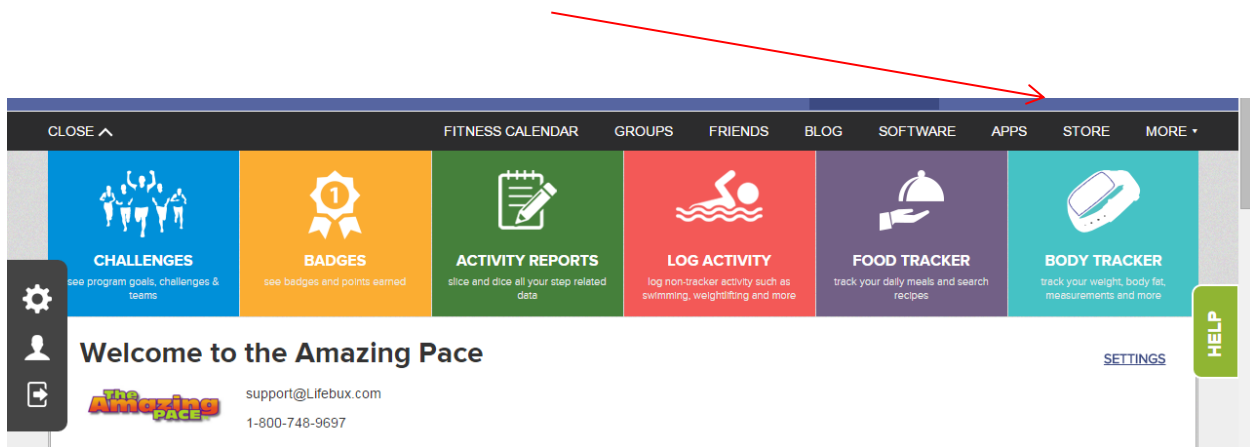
CLOSE

FITNESS CALENDAR GROUPS FRIENDS BLOG SOFTWARE APPS STORE MORE ▾

1

CHALLENGES
see program goals, challenges & teams

BADGES
see badges and points earned

ACTIVITY REPORTS
slice and dice all your step related data

LOG ACTIVITY
log non-tracker activity such as swimming, weightlifting and more

FOOD TRACKER
track your daily meals and search recipes

BODY TRACKER
track your weight, body fat, measurements and more

HELP

Welcome to the Amazing Pace

SETTINGS

The Amazing PACE

support@Lifebux.com

1-800-748-9697